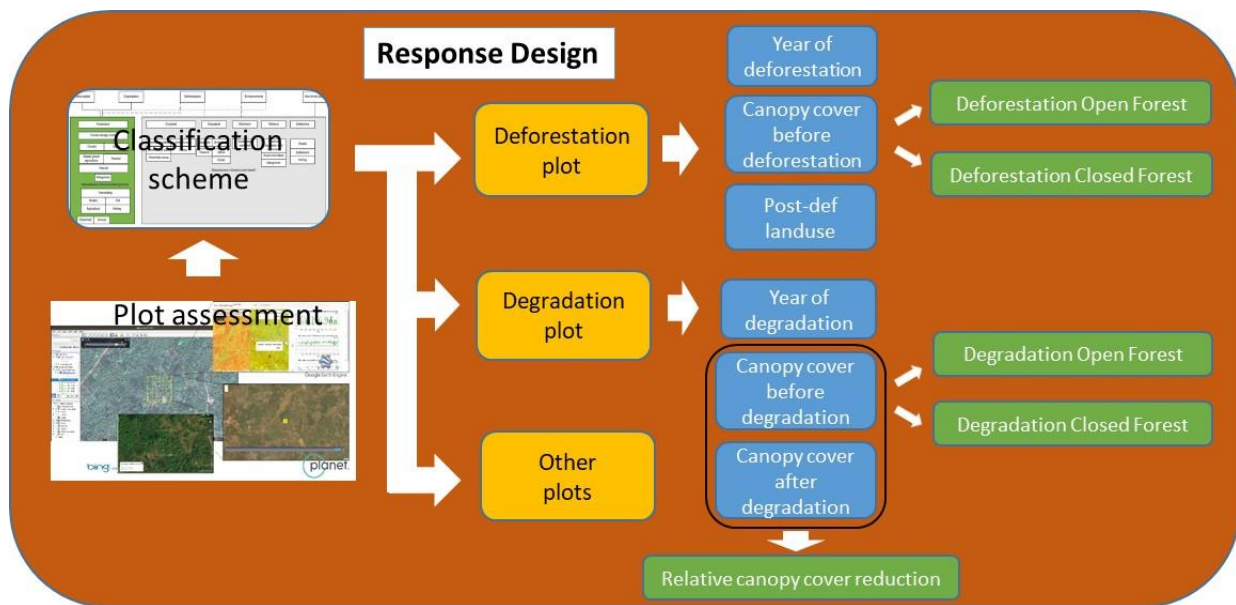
Response Design

Classification scheme

Plot assessment

bing

planet

Deforestation plot

Degradation plot

Other plots

Year of deforestation

Canopy cover before deforestation

Post-def landuse

Deforestation Open Forest

Deforestation Closed Forest

Year of degradation

Canopy cover before degradation

Canopy cover after degradation

Degradation Open Forest

Degradation Closed Forest

Relative canopy cover reduction